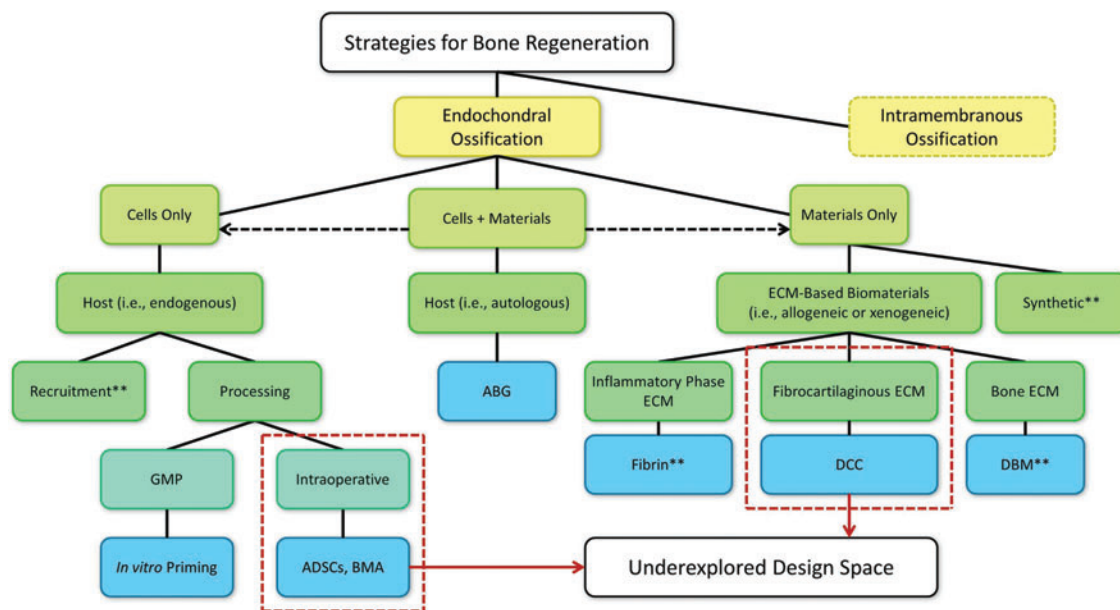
Strategies for Bone Regeneration

Endochondral Ossification

Intramembranous Ossification

Cells Only

Cells + Materials

Materials Only

Host (i.e., endogenous)

Host (i.e., autologous)

ECM-Based Biomaterials (i.e., allogeneic or xenogeneic)

Synthetic**

Recruitment**

Processing

ABG

Inflammatory Phase ECM

Fibrocartilaginous ECM

Bone ECM

GMP

Intraoperative

Fibrin**

DCC

DBM**

In vitro Priming

ADSCs, BMA

Underexplored Design Space